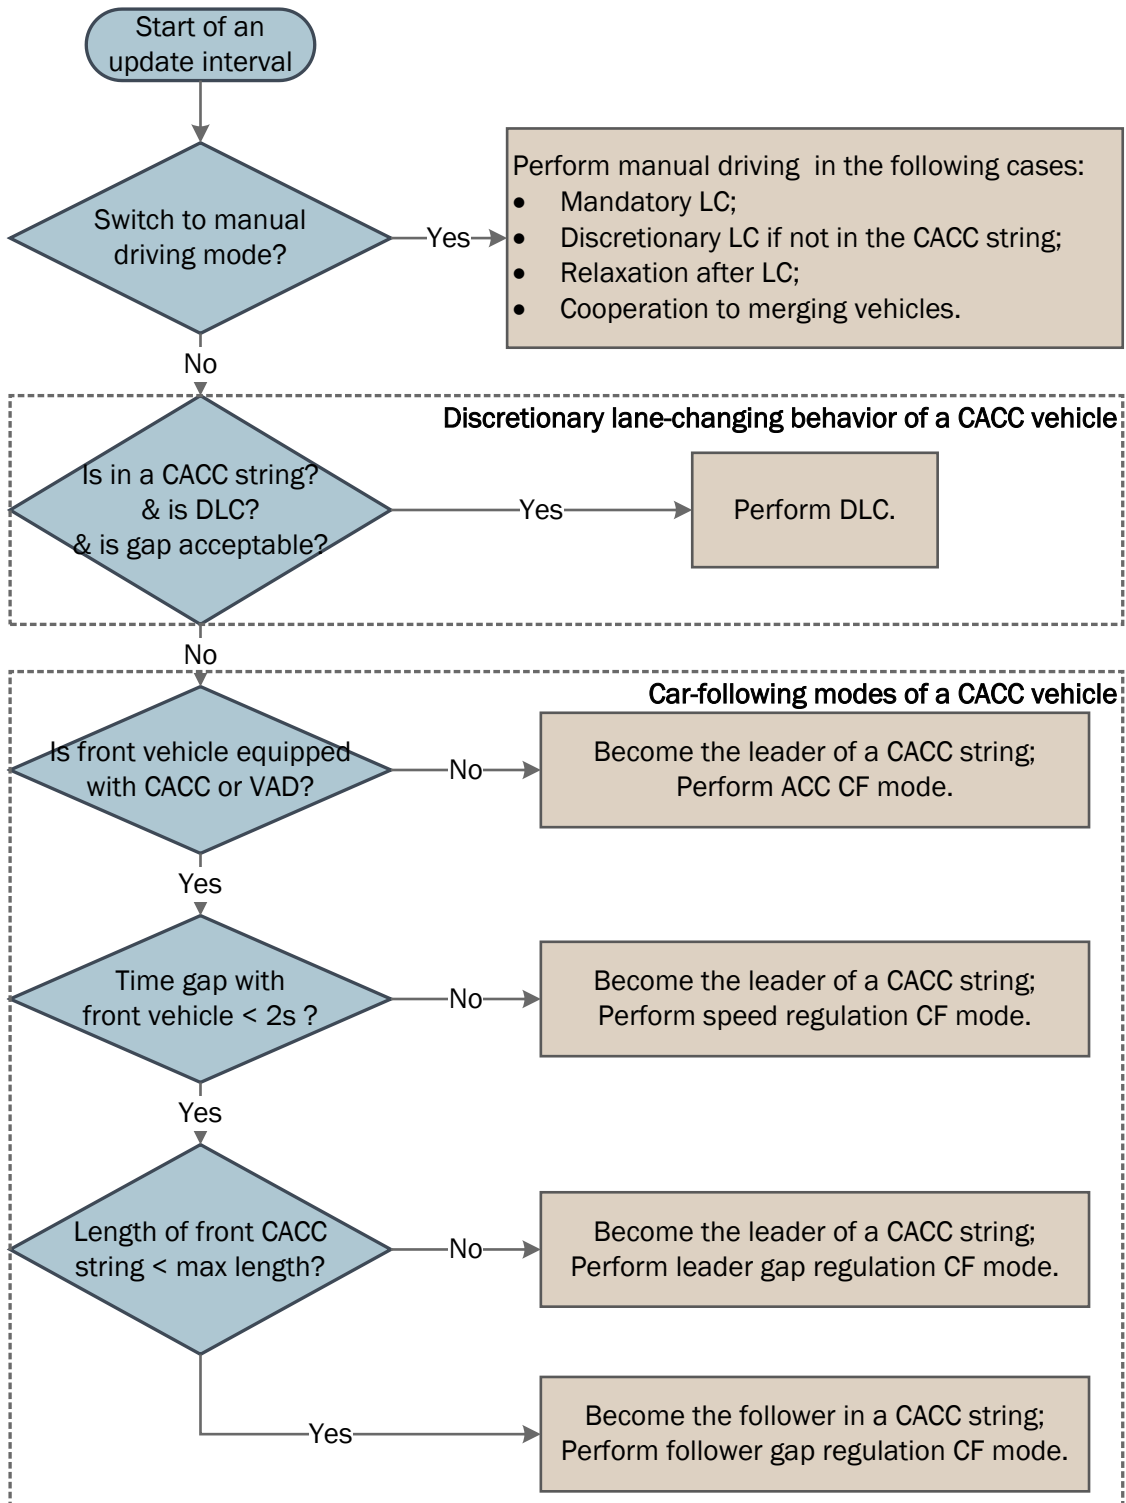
Start of an update interval

Switch to manual driving mode?

Yes

Perform manual driving in the following cases:
- Mandatory LC;
- Discretionary LC if not in the CACC string;
- Relaxation after LC;
- Cooperation to merging vehicles.

No

Discretionary lane-changing behavior of a CACC vehicle

Is in a CACC string? & is DLC? & is gap acceptable?

Yes

Perform DLC.

No

Car-following modes of a CACC vehicle

Is front vehicle equipped with CACC or VAD?

No

Become the leader of a CACC string; Perform ACC CF mode.

Yes

Time gap with front vehicle < 2s ?

No

Become the leader of a CACC string; Perform speed regulation CF mode.

Yes

Length of front CACC string < max length?

No

Become the leader of a CACC string; Perform leader gap regulation CF mode.

Yes

Become the follower in a CACC string; Perform follower gap regulation CF mode.